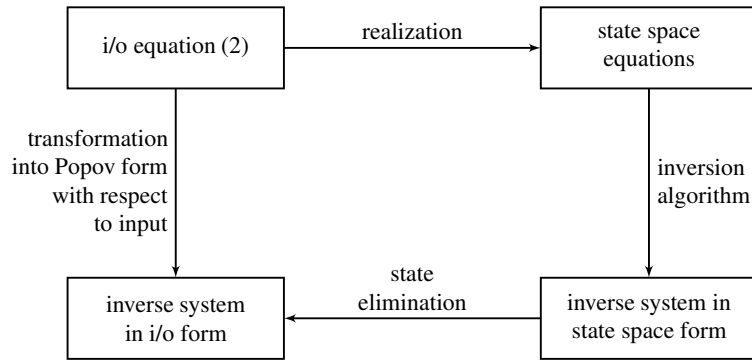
i/o equation (2)

realization

state space equations

transformation into Popov form with respect to input

inversion algorithm

state elimination

inverse system in i/o form

inverse system in state space form